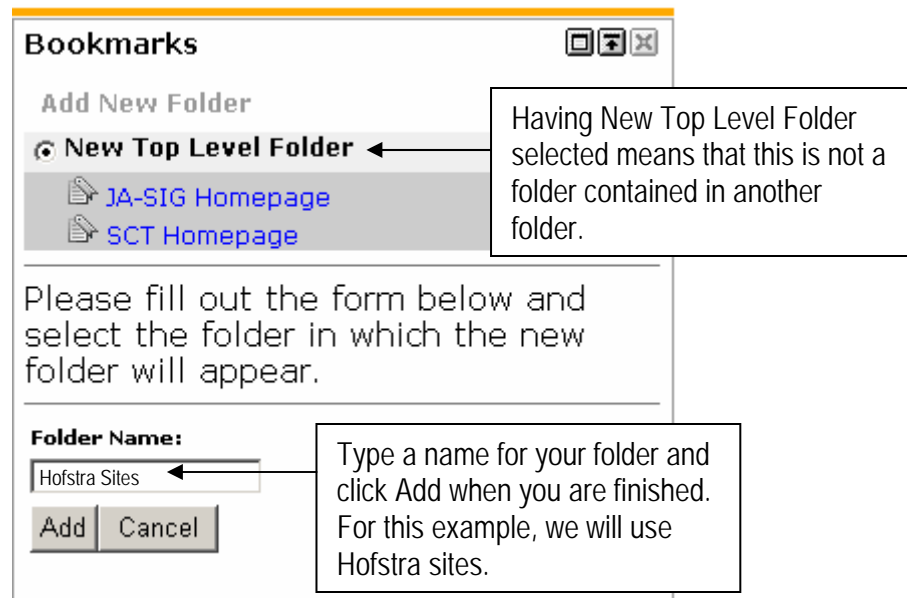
Bookmarks

Add New Folder

New Top Level Folder

JA-SIG Homepage

SCT Homepage

Having New Top Level Folder selected means that this is not a folder contained in another folder.

Please fill out the form below and select the folder in which the new folder will appear.

Folder Name:

Hofstra Sites

Add

Cancel

Type a name for your folder and click Add when you are finished. For this example, we will use Hofstra sites.